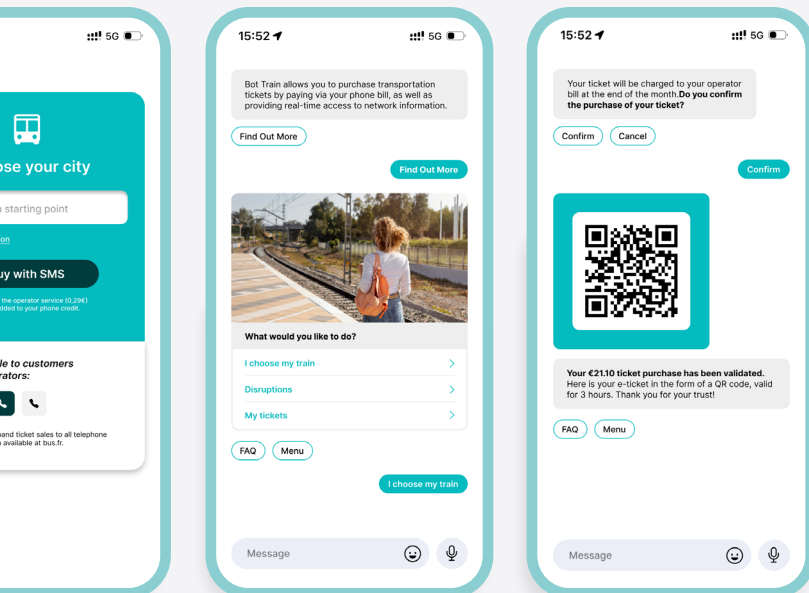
5G

ose your city

starting point

on

uy with SMS

the operator service (0,29€) dded to your phone credit.

le to customers rators:

and ticket sales to all telephone available at bus.fr.

15:52

5G

Bot Train allows you to purchase transportation tickets by paying via your phone bill, as well as providing real-time access to network information.

Find Out More

Find Out More

What would you like to do?

I choose my train

Disruptions

My tickets

FAQ

Menu

I choose my train

Message

15:52

5G

Your ticket will be charged to your operator bill at the end of the month.**Do you confirm the purchase of your ticket?**

Confirm

Cancel

Confirm

**Your €21.10 ticket purchase has been validated.** Here is your e-ticket in the form of a QR code, valid for 3 hours. Thank you for your trust!

FAQ

Menu

Message